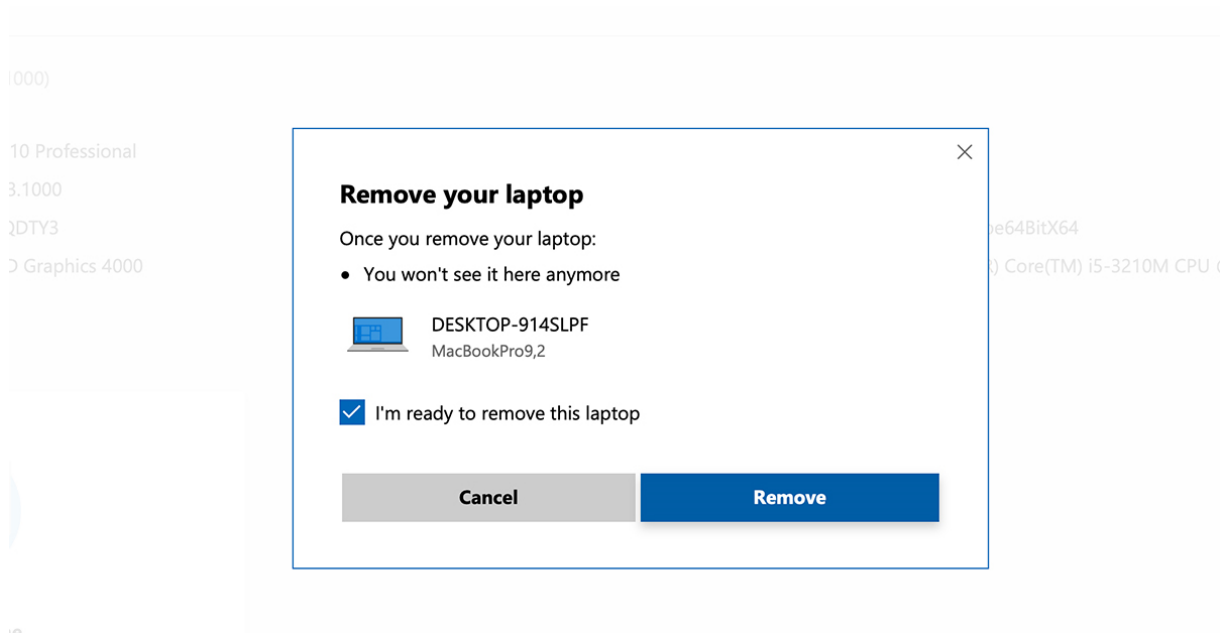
1000)

10 Professional

3.1000

QDTY3

D Graphics 4000

pe64BitX64

) Core(TM) i5-3210M CPU

Remove your laptop

Once you remove your laptop:

• You won't see it here anymore

DESKTOP-914SLPF
MacBookPro9,2

I'm ready to remove this laptop

Cancel

Remove